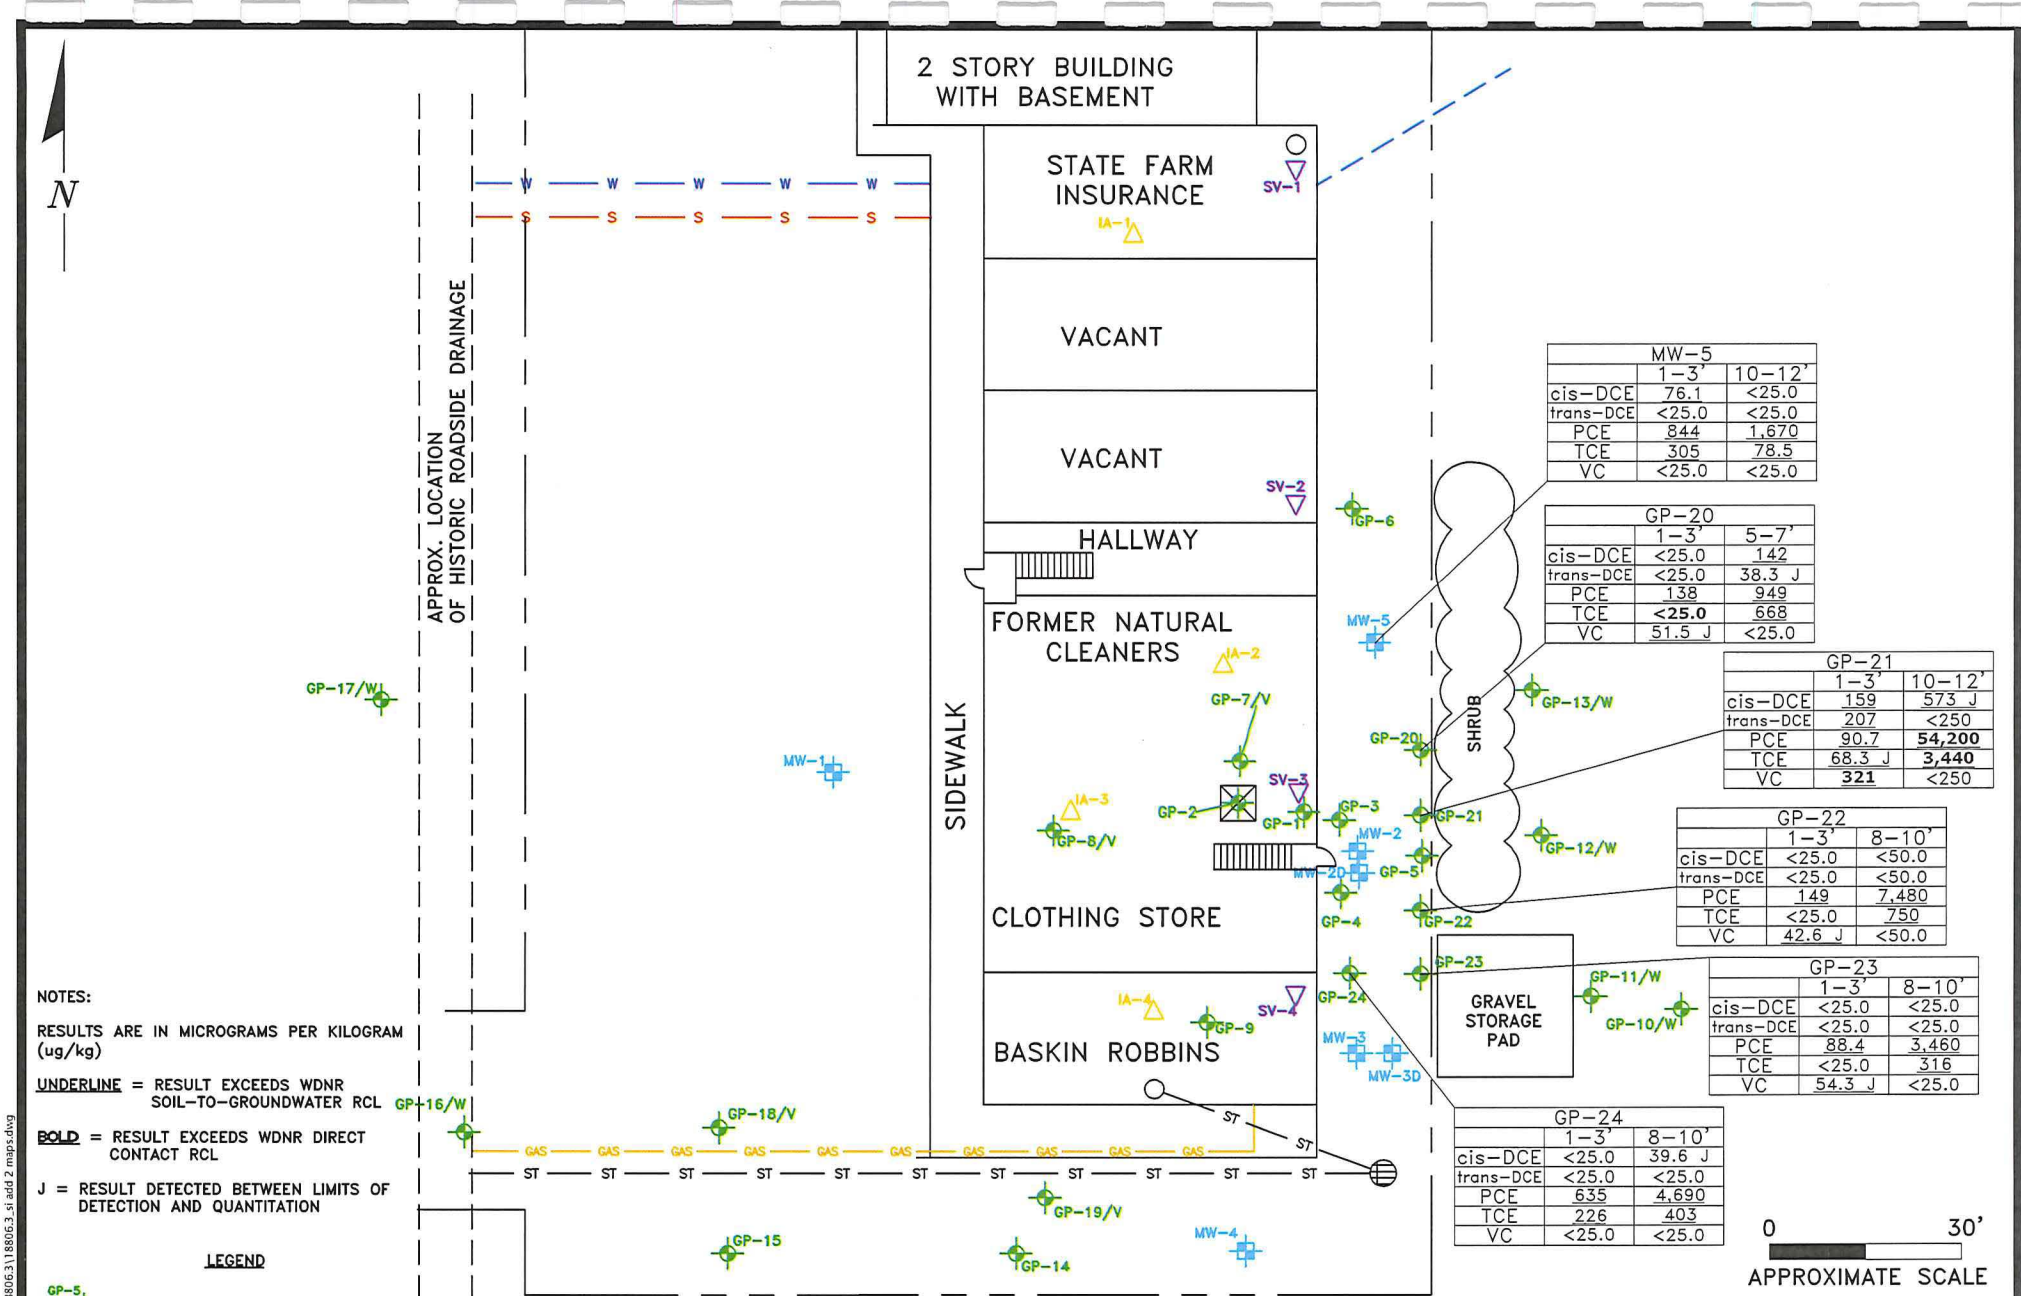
N

2 STORY BUILDING WITH BASEMENT

STATE FARM INSURANCE

SV-1

IA-1

VACANT

VACANT

SV-2

HALLWAY

FORMER NATURAL CLEANERS

IA-2

GP-7/V

SV-3

IA-3

GP-2

GP-1

GP-8/V

CLOTHING STORE

IA-4

GP-9

SV-4

BASKIN ROBBINS

SIDEWALK

APPROX. LOCATION OF HISTORIC ROADSIDE DRAINAGE

W W W W W

S S S S S

GP-17/W

MW-1

GP-6

MW-5

GP-13/W

GP-20

SHRUB

GP-3

MW-2

GP-21

GP-12/W

MW-2D

GP-5

GP-4

GP-22

GP-23

GP-24

GP-11/W

GP-10/W

GRAVEL STORAGE PAD

MW-3

MW-3D

ST

ST

GP-16/W

GP-18/V

GAS GAS GAS GAS GAS GAS GAS GAS GAS GAS

ST ST ST ST ST ST ST ST ST ST ST

GP-19/V

GP-15

GP-14

MW-4

| MW-5 | | |
|---|---|---|
| | 1-3' | 10-12' |
| cis-DCE | 76.1 | <25.0 |
| trans-DCE | <25.0 | <25.0 |
| PCE | 844 | 1,670 |
| TCE | 305 | 78.5 |
| VC | <25.0 | <25.0 |

| GP-20 | | |
|---|---|---|
| | 1-3' | 5-7' |
| cis-DCE | <25.0 | 142 |
| trans-DCE | <25.0 | 38.3 J |
| PCE | 138 | 949 |
| TCE | **<25.0** | 668 |
| VC | 51.5 J | <25.0 |

| GP-21 | | |
|---|---|---|
| | 1-3' | 10-12' |
| cis-DCE | 159 | 573 J |
| trans-DCE | 207 | <250 |
| PCE | 90.7 | **54,200** |
| TCE | 68.3 J | **3,440** |
| VC | **321** | <250 |

| GP-22 | | |
|---|---|---|
| | 1-3' | 8-10' |
| cis-DCE | <25.0 | <50.0 |
| trans-DCE | <25.0 | <50.0 |
| PCE | 149 | 7,480 |
| TCE | <25.0 | 750 |
| VC | 42.6 J | <50.0 |

| GP-23 | | |
|---|---|---|
| | 1-3' | 8-10' |
| cis-DCE | <25.0 | <25.0 |
| trans-DCE | <25.0 | <25.0 |
| PCE | 88.4 | 3,460 |
| TCE | <25.0 | 316 |
| VC | 54.3 J | <25.0 |

| GP-24 | | |
|---|---|---|
| | 1-3' | 8-10' |
| cis-DCE | <25.0 | 39.6 J |
| trans-DCE | <25.0 | <25.0 |
| PCE | 635 | 4,690 |
| TCE | 226 | 403 |
| VC | <25.0 | <25.0 |

NOTES:

RESULTS ARE IN MICROGRAMS PER KILOGRAM (ug/kg)

UNDERLINE = RESULT EXCEEDS WDNR SOIL-TO-GROUNDWATER RCL

**BOLD** = RESULT EXCEEDS WDNR DIRECT CONTACT RCL

J = RESULT DETECTED BETWEEN LIMITS OF DETECTION AND QUANTITATION

LEGEND

GP-5,

0 30'

APPROXIMATE SCALE

806.3\18806.3_si add 2 maps.dwg